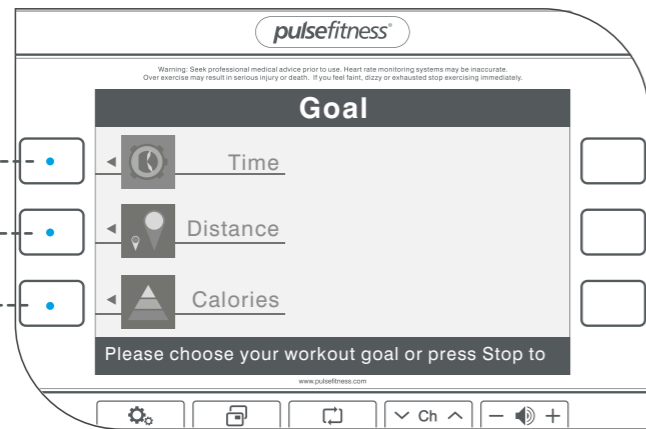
pulsefitness®

Warning: Seek professional medical advice prior to use. Heart rate monitoring systems may be inaccurate. Over exercise may result in serious injury or death. If you feel faint, dizzy or exhausted stop exercising immediately.

Goal

Time

Distance

Calories

Please choose your workout goal or press Stop to

www.pulsefitness.com

Ch

− +